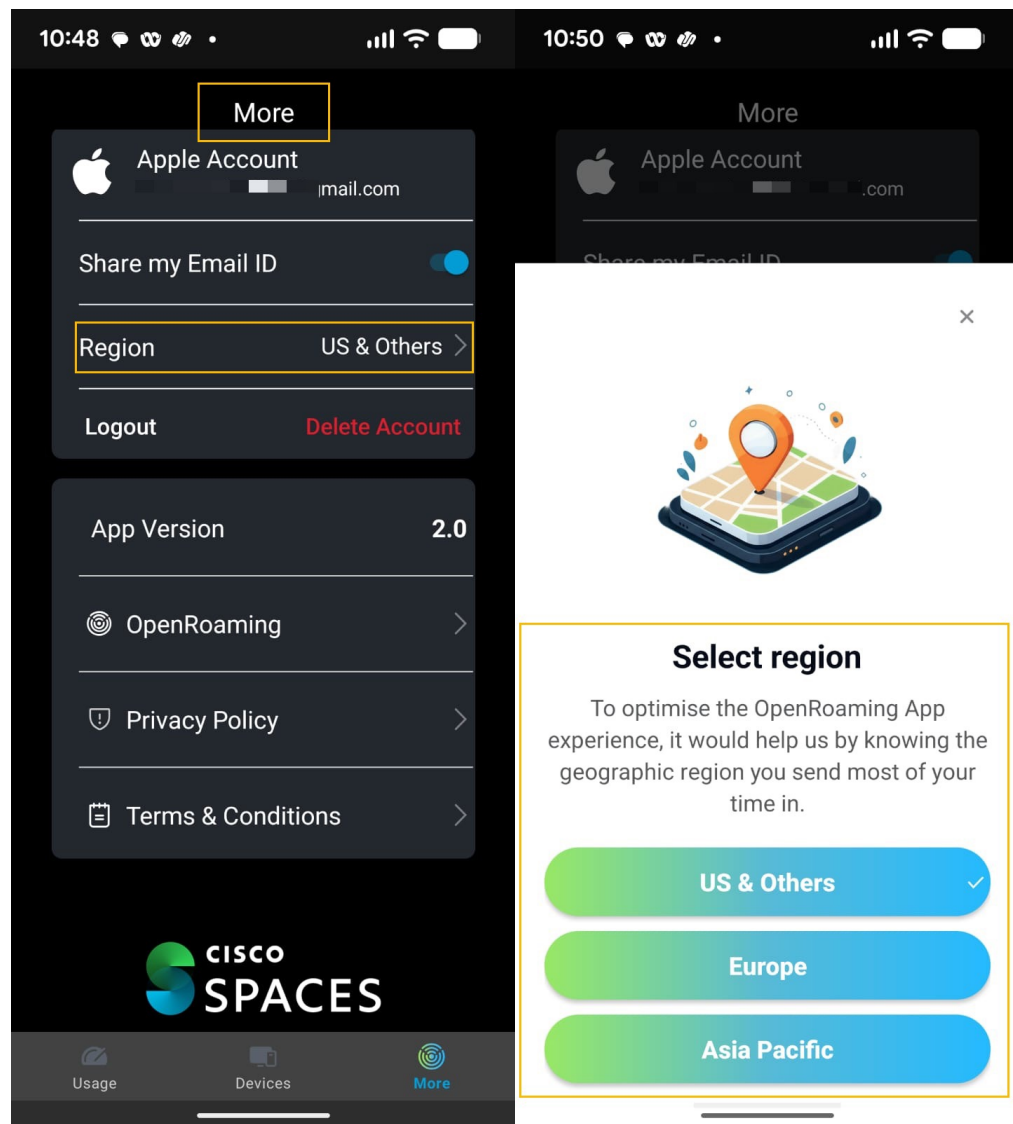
10:48

More

Apple Account
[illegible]mail.com

Share my Email ID

Region US & Others

Logout Delete Account

App Version 2.0

OpenRoaming

Privacy Policy

Terms & Conditions

CISCO SPACES

Usage Devices More

10:50

More

Apple Account
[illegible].com

Share my Email ID

×

Select region

To optimise the OpenRoaming App experience, it would help us by knowing the geographic region you send most of your time in.

US & Others

Europe

Asia Pacific